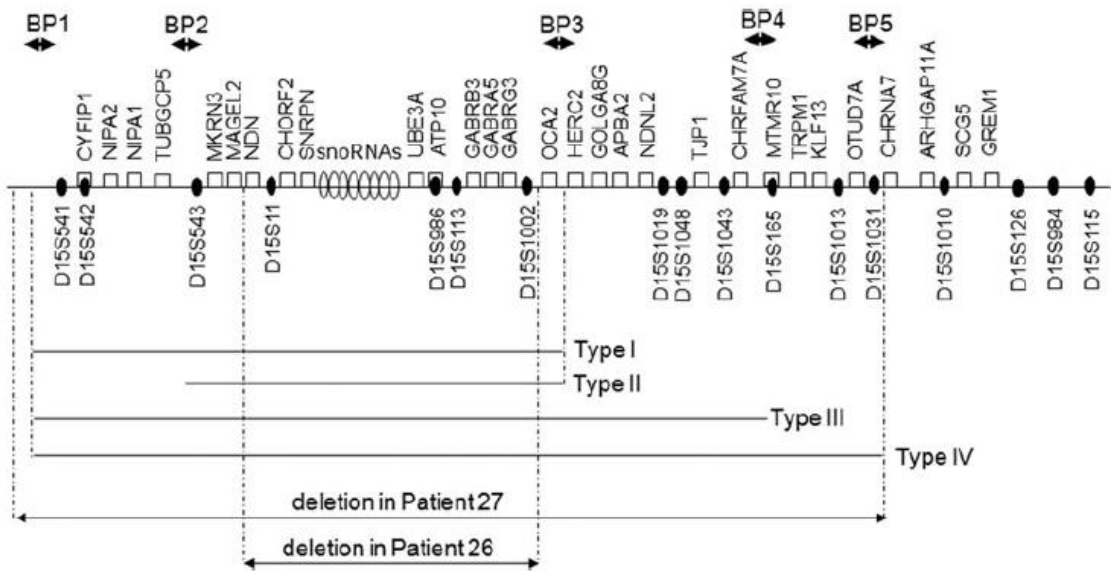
BP1
BP2
BP3
BP4
BP5

CYFIP1
NIPA2
NIPA1
TUBGCP5
MKRN3
MAGEL2
NDN
CHORF2
SNRPN
snoRNAs
UBE3A
ATP10
GABRB3
GABRA5
GABRG3
OCA2
HERC2
GOLGA8G
APBA2
NDNL2
TJP1
CHRFAM7A
MTMR10
TRPM1
KLF13
OTUD7A
CHRNA7
ARHGAP11A
SCG5
GREM1

D15S541
D15S542
D15S543
D15S11
D15S986
D15S113
D15S1002
D15S1019
D15S1048
D15S1043
D15S165
D15S1013
D15S1031
D15S1010
D15S126
D15S984
D15S115

Type I
Type II
Type III
Type IV

deletion in Patient 27
deletion in Patient 26